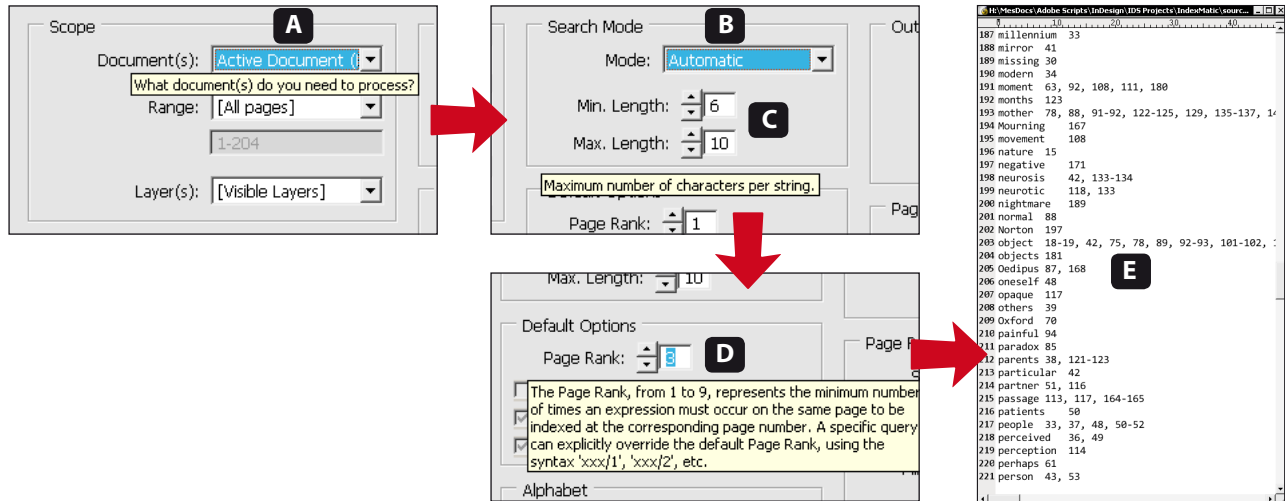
Scope

A

Document(s): Active Document (

What document(s) do you need to process?

Range: [All pages]

1-204

Layer(s): [Visible Layers]

Search Mode

B

Out

Mode: Automatic

Min. Length: 6

C

Max. Length: 10

Maximum number of characters per string.

Page Rank: 1

Pag

Max. Length: 10

Default Options

Page Rank: 3

D

Page R

The Page Rank, from 1 to 9, represents the minimum number of times an expression must occur on the same page to be indexed at the corresponding page number. A specific query can explicitly override the default Page Rank, using the syntax 'xxx/1', 'xxx/2', etc.

Alphabet

H:\MesDocs\Adobe Scripts\InDesign\IDS Projects\IndexMatic\sourc...

187 millennium 33
188 mirror 41
189 missing 30
190 modern 34
191 moment 63, 92, 108, 111, 180
192 months 123
193 mother 78, 88, 91-92, 122-125, 129, 135-137, 1
194 Mourning 167
195 movement 108
196 nature 15
197 negative 171
198 neurosis 42, 133-134
199 neurotic 118, 133
200 nightmare 189
201 normal 88
202 Norton 197
203 object 18-19, 42, 75, 78, 89, 92-93, 101-102,
204 objects 181
205 Oedipus 87, 168
206 oneself 48
207 opaque 117
208 others 39
209 Oxford 70
210 painful 94
211 paradox 85
212 parents 38, 121-123
213 particular 42
214 partner 51, 116
215 passage 113, 117, 164-165
216 patients 50
217 people 33, 37, 48, 50-52
218 perceived 36, 49
219 perception 114
220 perhaps 61
221 person 43, 53

E